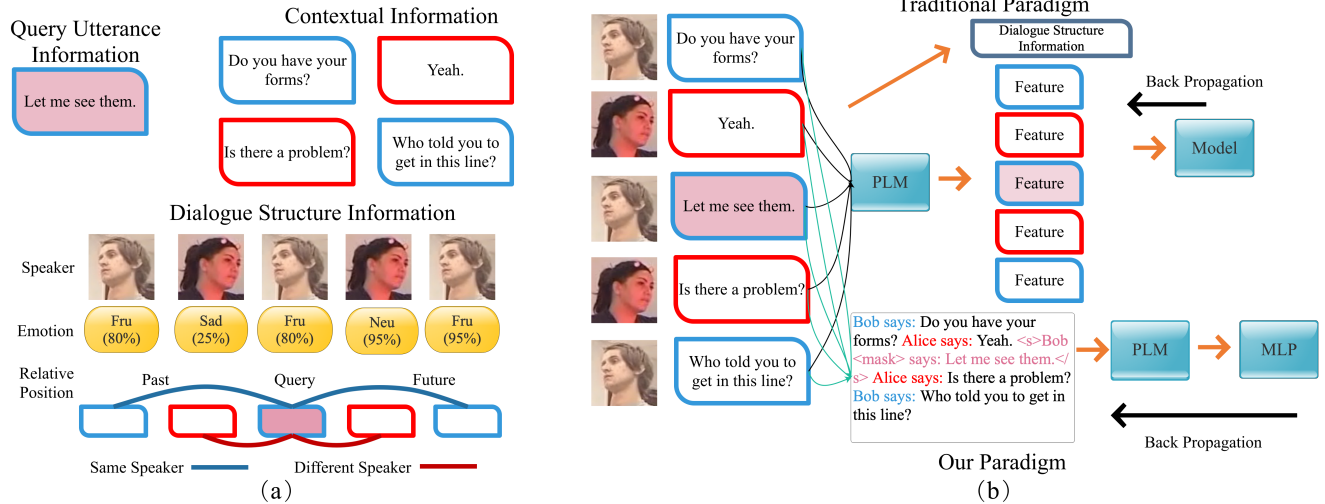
Query Utterance Information

Let me see them.

Contextual Information

Do you have your forms?

Yeah.

Is there a problem?

Who told you to get in this line?

Dialogue Structure Information

Speaker

Emotion

Fru (80%)

Sad (25%)

Fru (80%)

Neu (95%)

Fru (95%)

Relative Position

Past

Query

Future

Same Speaker

Different Speaker

(a)

Traditional Paradigm

Do you have your forms?

Yeah.

Let me see them.

Is there a problem?

Who told you to get in this line?

Dialogue Structure Information

Feature

Feature

Feature

Feature

Feature

Back Propagation

Model

PLM

Bob says: Do you have your forms? Alice says: Yeah. <s>Bob <mask> says: Let me see them.</s> Alice says: Is there a problem? Bob says: Who told you to get in this line?

PLM

MLP

Back Propagation

Our Paradigm

(b)